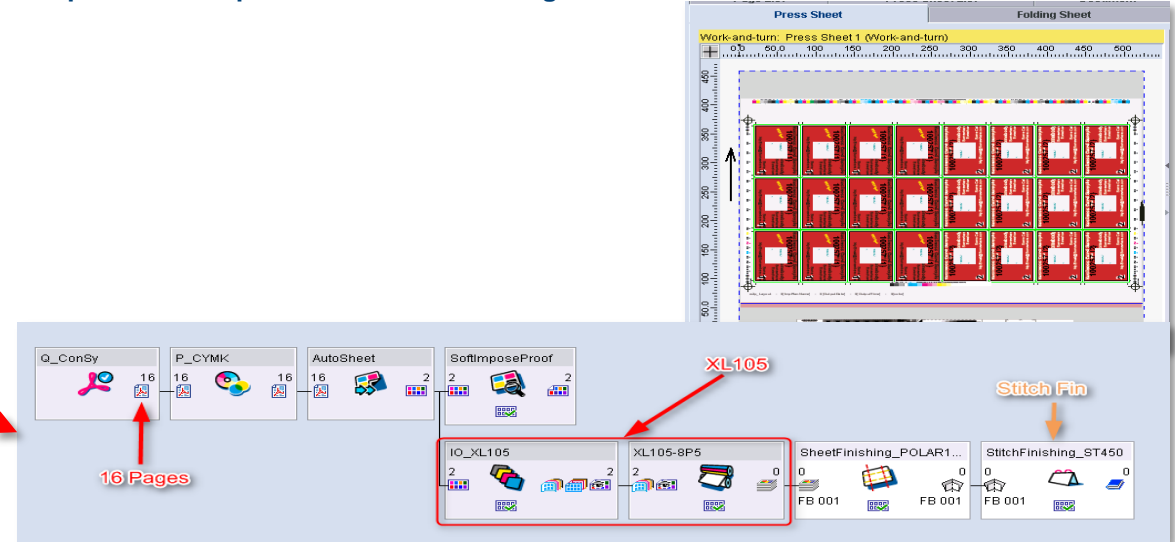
Press Sheet | Folding Sheet

Work-and-turn: Press Sheet 1 (Work-and-turn)

0,0 50,0 100 150 200 250 300 350 400 450 500

450 400 350 300 250 200 150 100 50,0

Q_ConSy 16

P_CYMK 16 16

AutoSheet 16 2

SoftImposeProof 2 2

XL105

Stitch Fin

IO_XL105 2 2

XL105-8P5 2 0

SheetFinishing_POLAR1... 0 0 FB 001 FB 001

StitchFinishing_ST450 0 0 FB 001

16 Pages